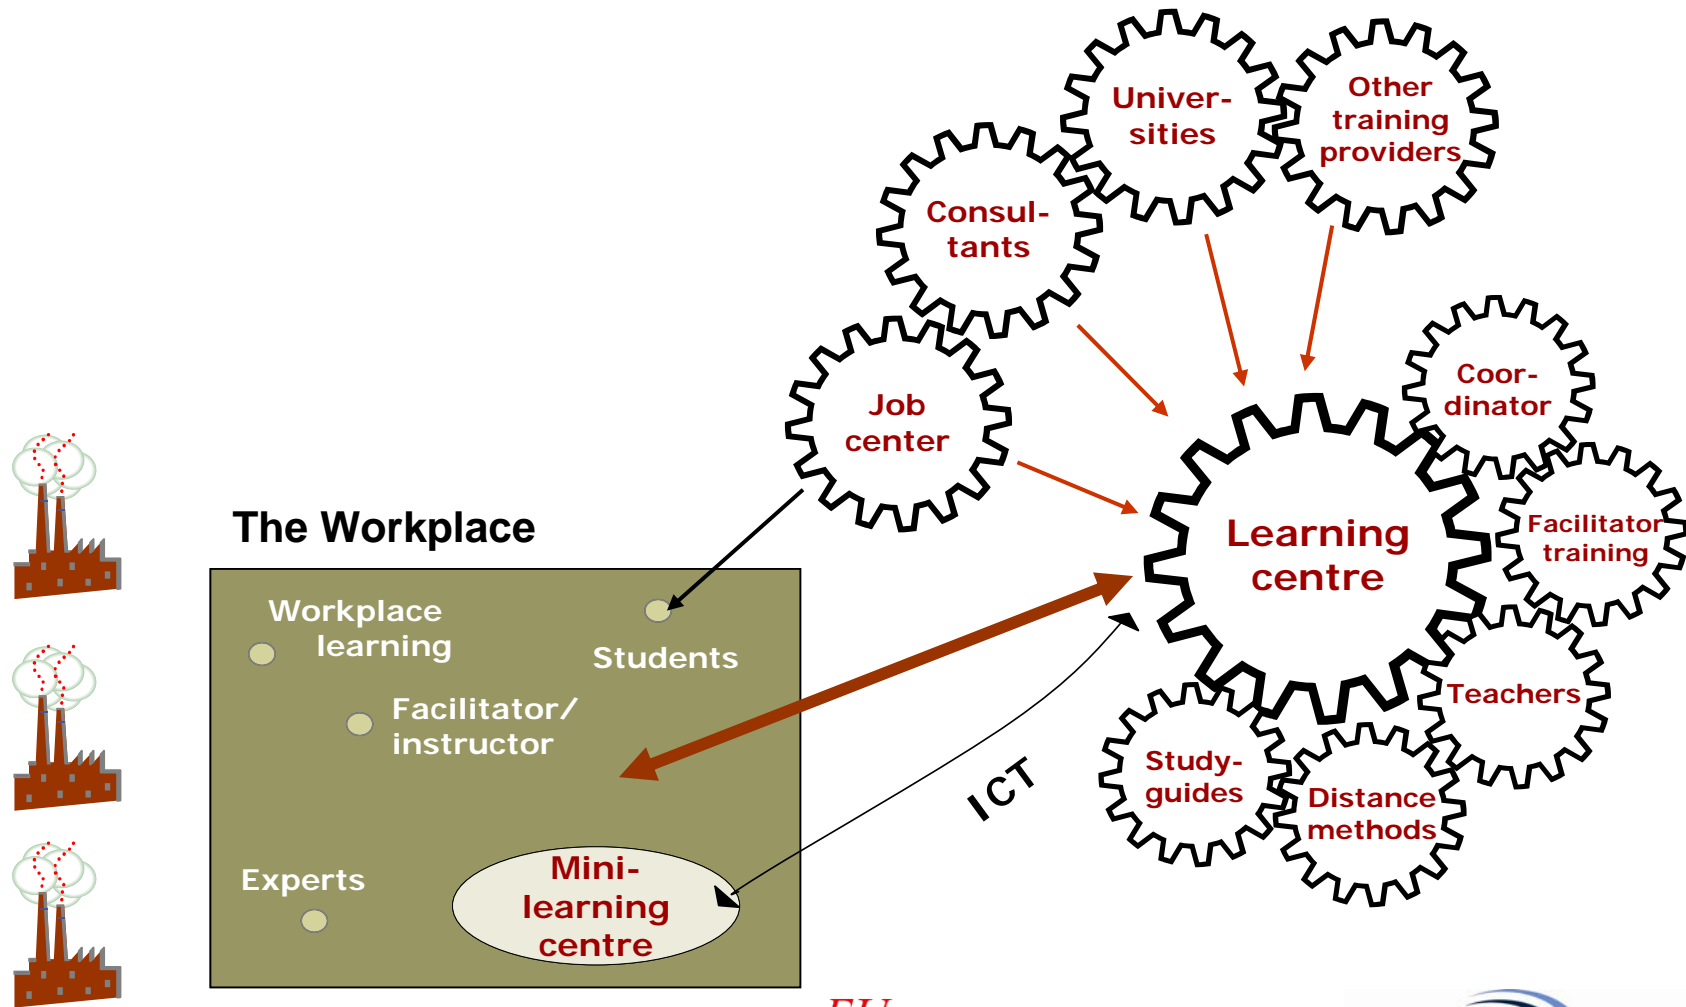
Univer-sities

Other training providers

Consul-tants

Job center

Coor-dinator

Learning centre

Facilitator training

Teachers

Study-guides

Distance methods

The Workplace

Workplace learning

Students

Facilitator/ instructor

Experts

Mini-learning centre

ICT

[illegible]